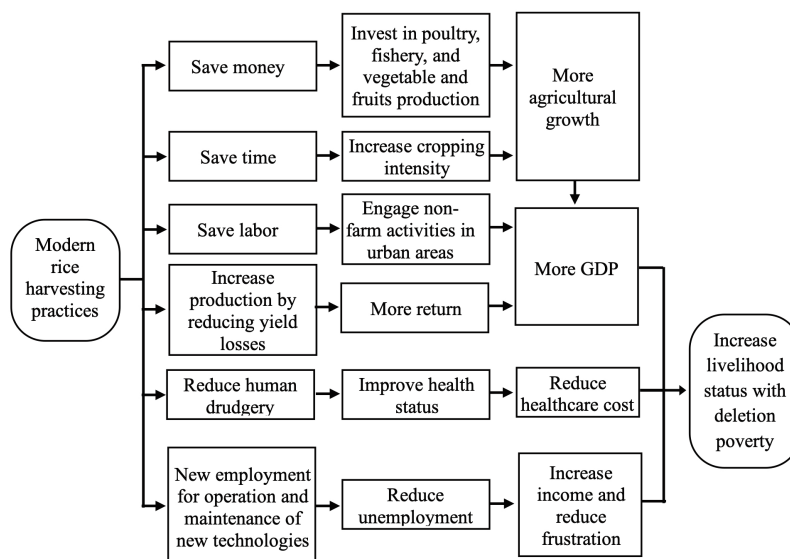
Modern rice harvesting practices

Save money

Invest in poultry, fishery, and vegetable and fruits production

More agricultural growth

Save time

Increase cropping intensity

Save labor

Engage non-farm activities in urban areas

More GDP

Increase production by reducing yield losses

More return

Reduce human drudgery

Improve health status

Reduce healthcare cost

Increase livelihood status with deletion poverty

New employment for operation and maintenance of new technologies

Reduce unemployment

Increase income and reduce frustration